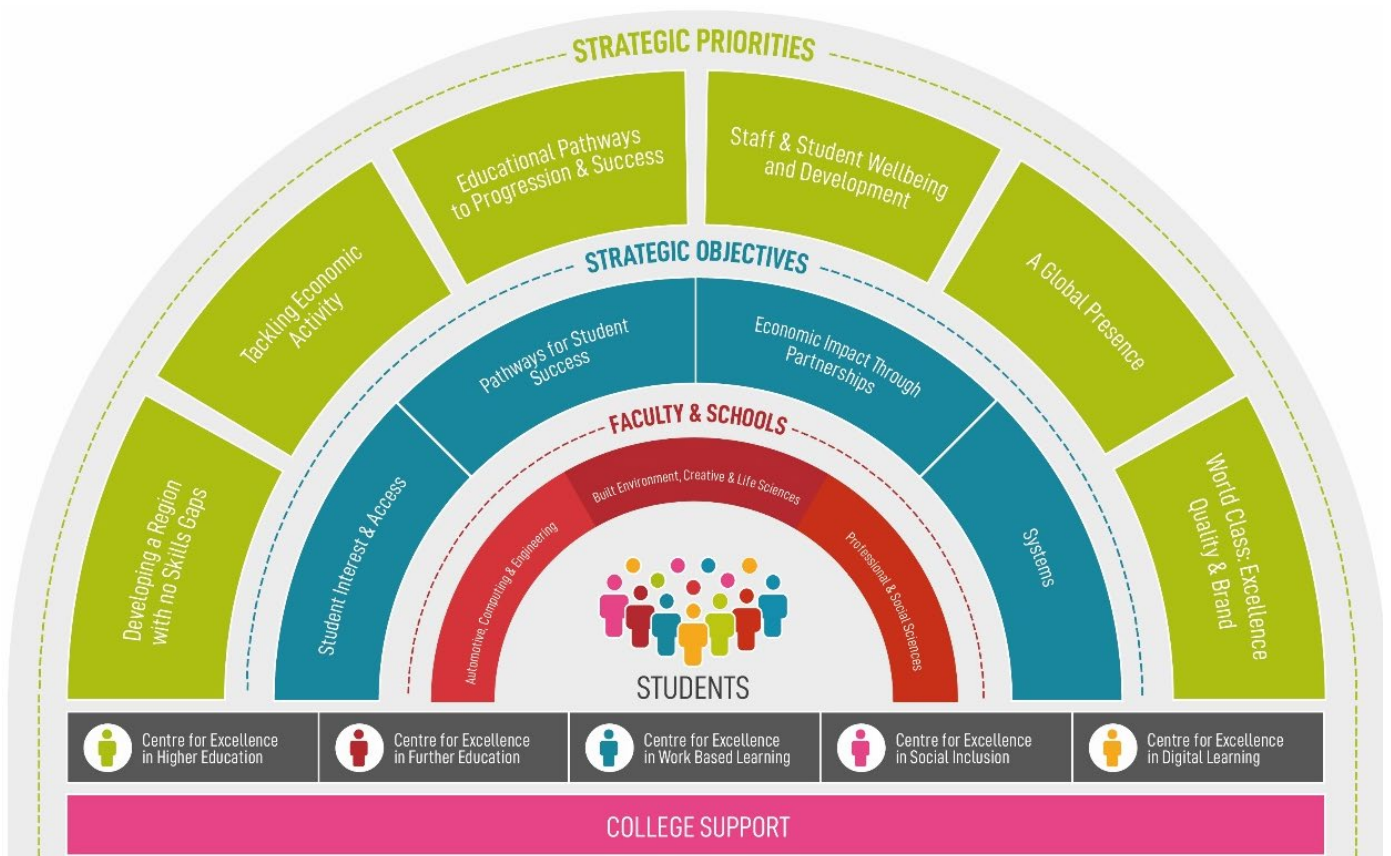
STRATEGIC PRIORITIES

Developing a Region with no Skills Gaps

Tackling Economic Activity

Educational Pathways to Progression & Success

Staff & Student Wellbeing and Development

A Global Presence

World Class: Excellence Quality & Brand

STRATEGIC OBJECTIVES

Student Interest & Access

Pathways for Student Success

Economic Impact Through Partnerships

Systems

FACULTY & SCHOOLS

Automotive, Computing & Engineering

Built Environment, Creative & Life Sciences

Professional & Social Sciences

STUDENTS

Centre for Excellence in Higher Education

Centre for Excellence in Further Education

Centre for Excellence in Work Based Learning

Centre for Excellence in Social Inclusion

Centre for Excellence in Digital Learning

COLLEGE SUPPORT